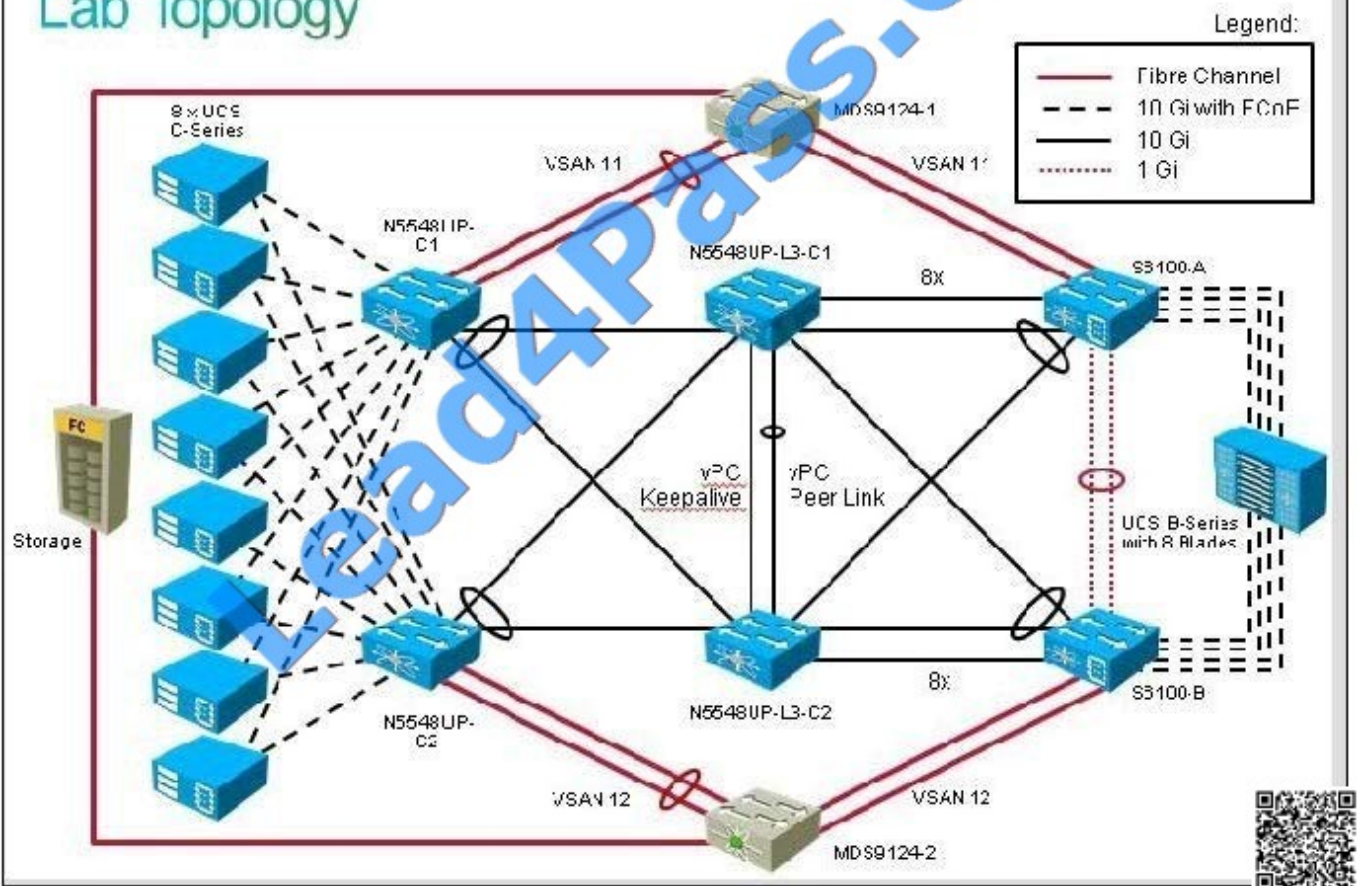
Lab Topology

Legend:
Fibre Channel
10 Gi with FCoE
10 Gi
1 Gi

Lead4Pass.c

8 x UCS C-Series

MDS9124-1

VSAN 11

VSAN 11

N5548UP-C1

N5548UP-L3-C1

8x

S3100-A

FC

Storage

vPC Keepalive

vPC Peer Link

UCS B-Series with 8 Blades

N5548UP-C2

N5548UP-L3-C2

8x

S3100-B

VSAN 12

VSAN 12

MDS9124-2